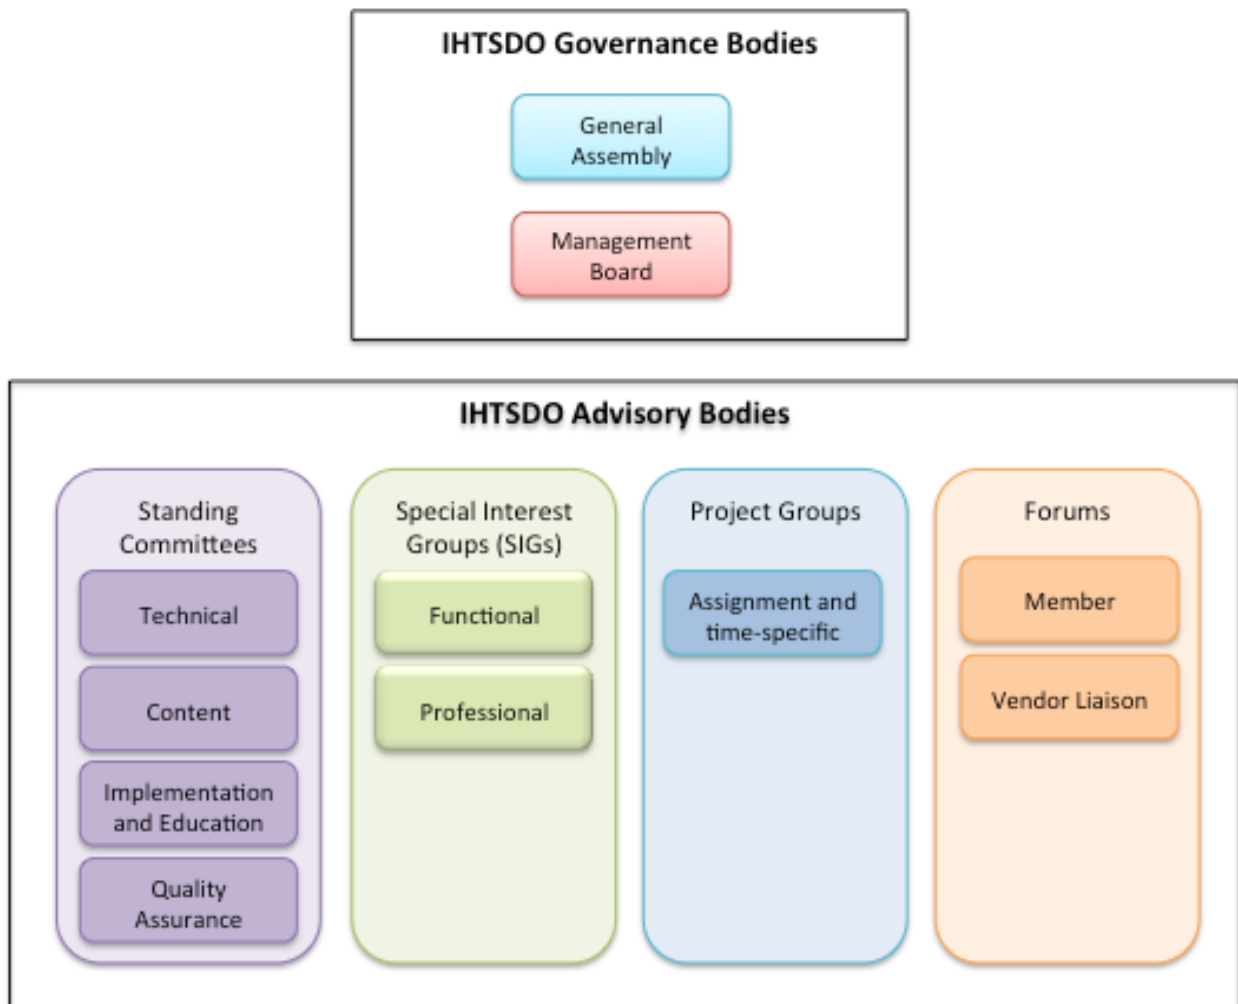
IHTSDO Governance Bodies

General Assembly

Management Board

IHTSDO Advisory Bodies

Standing Committees

Technical

Content

Implementation and Education

Quality Assurance

Special Interest Groups (SIGs)

Functional

Professional

Project Groups

Assignment and time-specific

Forums

Member

Vendor Liaison